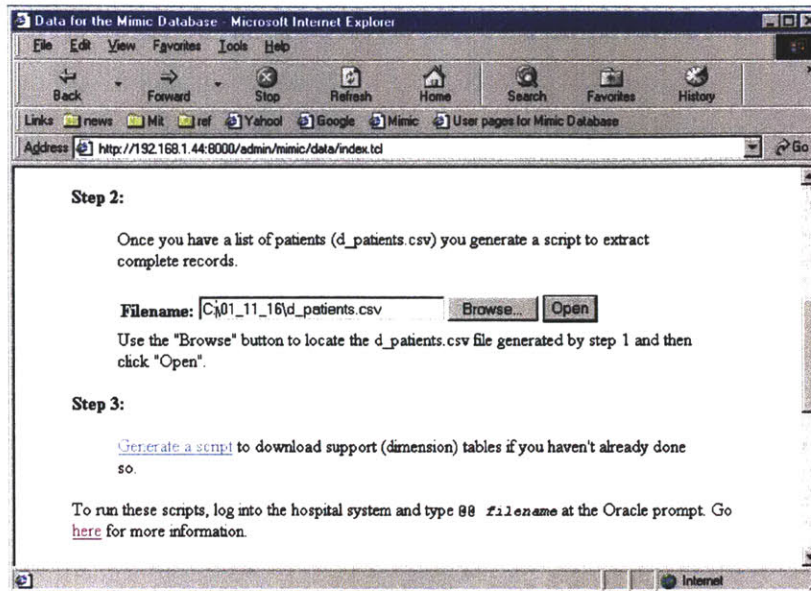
Data for the Mimic Database - Microsoft Internet Explorer

File Edit View Favorites Tools Help

Back Forward Stop Refresh Home Search Favorites History

Links news Mit ref Yahoo! Google Mimic User pages for Mimic Database

Address http://192.168.1.44:8000/admin/mimic/data/index.tcl

Go

Step 2:

Once you have a list of patients (d_patients.csv) you generate a script to extract complete records.

Filename: C:\01_11_16\d_patients.csv Browse... Open

Use the "Browse" button to locate the d_patients.csv file generated by step 1 and then click "Open".

Step 3:

Generate a script to download support (dimension) tables if you haven't already done so.

To run these scripts, log into the hospital system and type @@ filename at the Oracle prompt. Go here for more information.

Internet